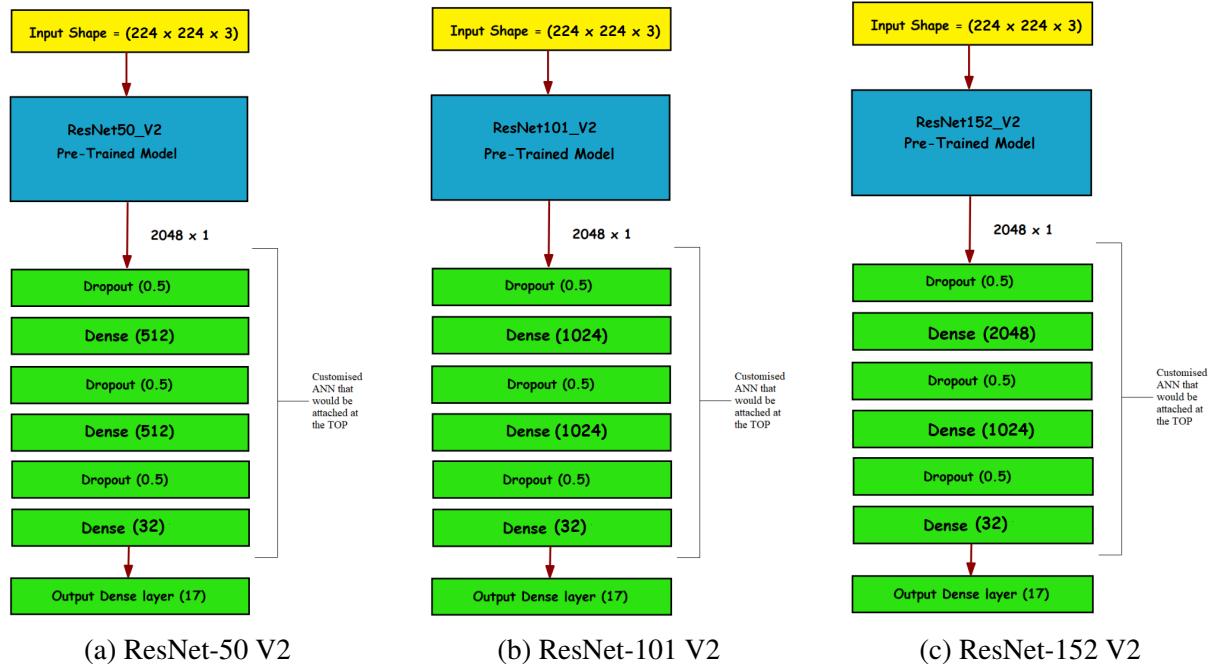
Input Shape = (224 x 224 x 3)

ResNet50_V2
Pre-Trained Model

2048 x 1

Dropout (0.5)

Dense (512)

Dropout (0.5)

Dense (512)

Dropout (0.5)

Dense (32)

Customised ANN that would be attached at the TOP

Output Dense layer (17)

(a) ResNet-50 V2

Input Shape = (224 x 224 x 3)

ResNet101_V2
Pre-Trained Model

2048 x 1

Dropout (0.5)

Dense (1024)

Dropout (0.5)

Dense (1024)

Dropout (0.5)

Dense (32)

Customised ANN that would be attached at the TOP

Output Dense layer (17)

(b) ResNet-101 V2

Input Shape = (224 x 224 x 3)

ResNet152_V2
Pre-Trained Model

2048 x 1

Dropout (0.5)

Dense (2048)

Dropout (0.5)

Dense (1024)

Dropout (0.5)

Dense (32)

Customised ANN that would be attached at the TOP

Output Dense layer (17)

(c) ResNet-152 V2